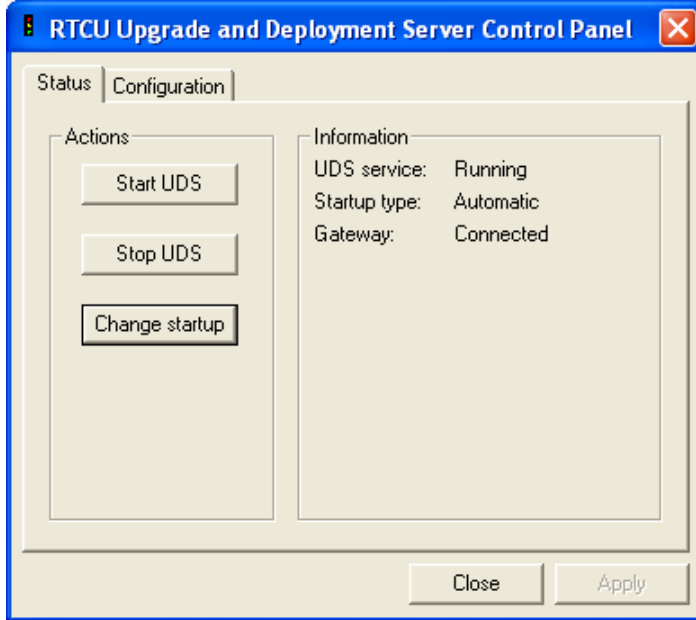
RTCU Upgrade and Deployment Server Control Panel

Status | Configuration

Actions

Start UDS

Stop UDS

Change startup

Information

| UDS service: | Running |
|---|---|
| Startup type: | Automatic |
| Gateway: | Connected |

Close

Apply